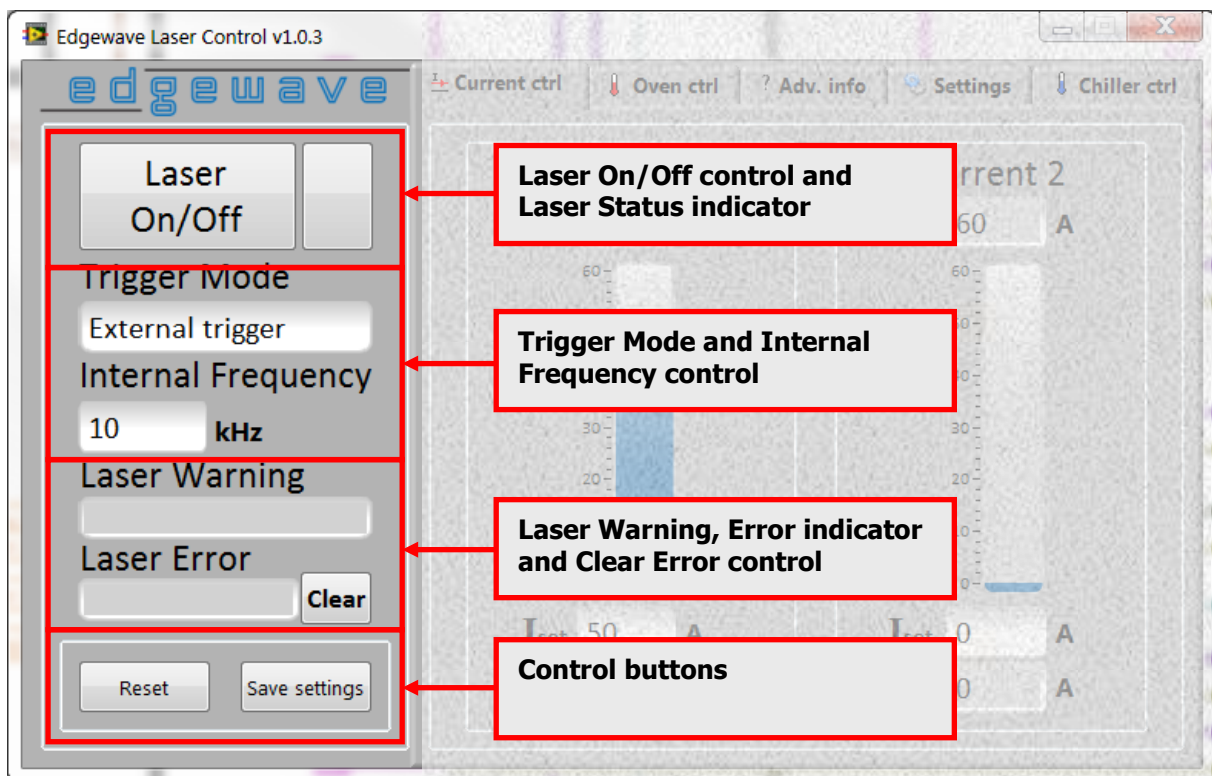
Edgewave Laser Control v1.0.3

edgewave

Current ctrl | Oven ctrl | Adv. info | Settings | Chiller ctrl

Laser On/Off

Trigger Mode

External trigger

Internal Frequency

10 kHz

Laser Warning

Laser Error

Clear

Reset

Save settings

Laser On/Off control and Laser Status indicator

Trigger Mode and Internal Frequency control

Laser Warning, Error indicator and Clear Error control

Control buttons

rrent 2

60 A

60
30
20

60
30
20
0

$I_{set}$ 50 A

$I_{set}$ 0 A

0 A